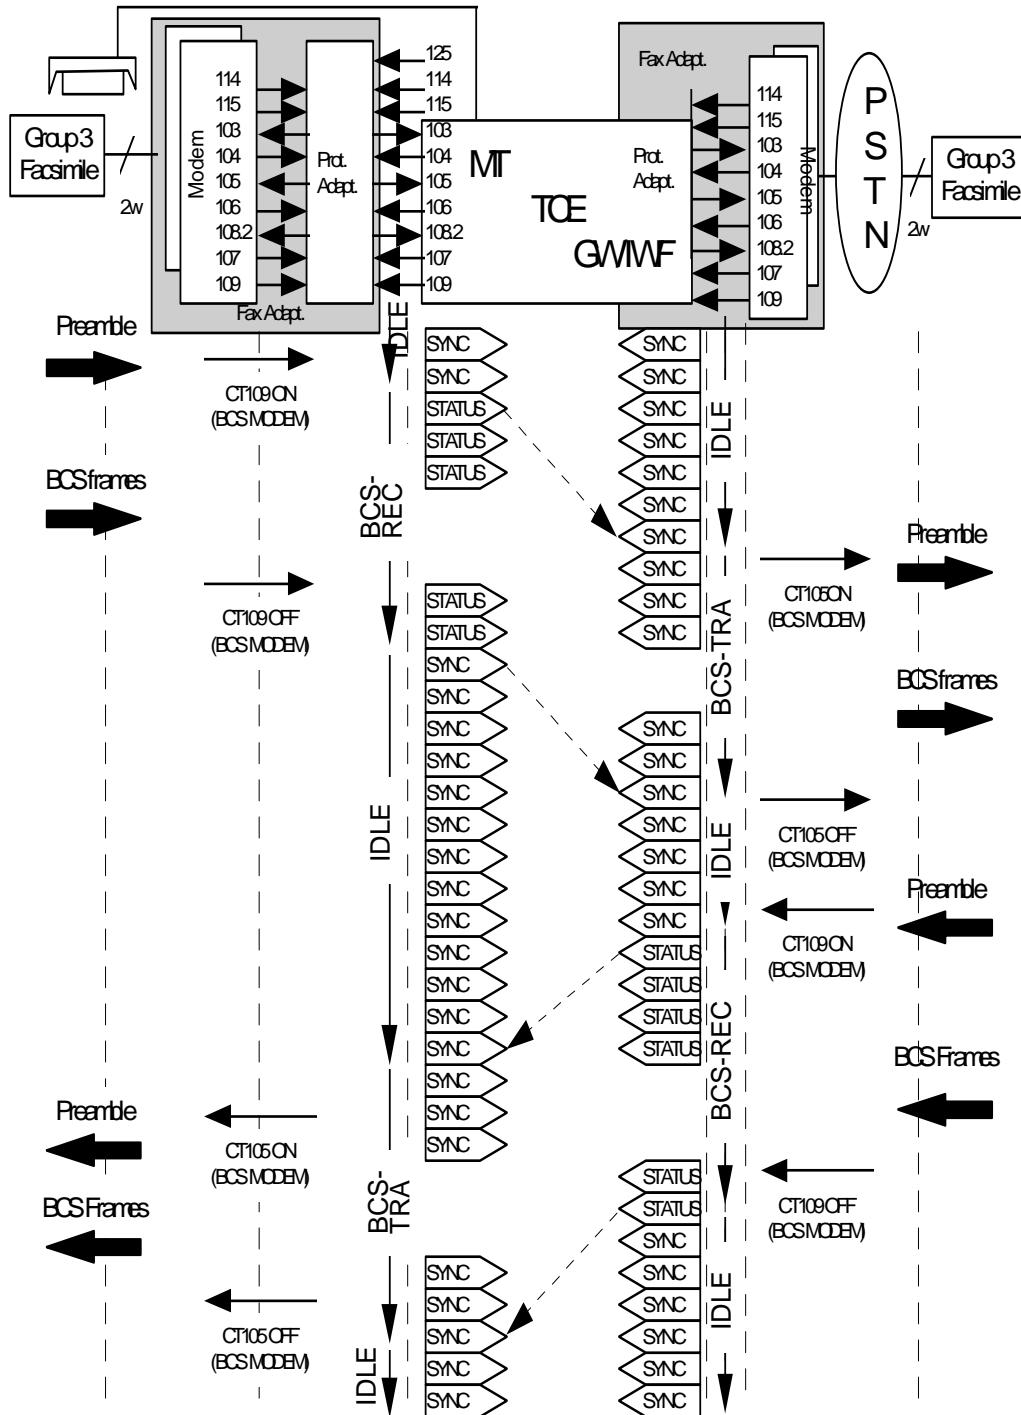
Group 3 Facsimile

2w

Modem

114
115
103
104
105
106
108.2
107
109

Prot. Adapt.

Fax Adapt.

125
114
115
103
104
105
106
108.2
107
109

MT

TCE

GWIWF

Fax Adapt.

Prot. Adapt.

114
115
103
104
105
106
108.2
107
109

Modem

P
S
T
N

2w

Group 3 Facsimile

Preamble

CT109 ON
(BCS MODEM)

IDLE

SYNC
SYNC
STATUS
STATUS
STATUS

SYNC
SYNC
SYNC
SYNC
SYNC
SYNC
SYNC
SYNC
SYNC
SYNC

IDLE

BCS frames

BCS-REC

Preamble

CT109 OFF
(BCS MODEM)

STATUS
STATUS
SYNC
SYNC
SYNC
SYNC
SYNC
SYNC
SYNC
SYNC
SYNC
SYNC
SYNC
SYNC
SYNC
SYNC
SYNC
SYNC
SYNC

CT105 ON
(BCS MODEM)

BCS-TRA

BCS frames

SYNC
SYNC
SYNC
SYNC
SYNC
SYNC
SYNC
STATUS
STATUS
STATUS
STATUS

IDLE

IDLE

CT105 OFF
(BCS MODEM)

Preamble

CT109 ON
(BCS MODEM)

BCS-REC

BCS Frames

Preamble

CT105 ON
(BCS MODEM)

BCS-TRA

BCS Frames

STATUS
STATUS
SYNC
SYNC
SYNC
SYNC
SYNC
SYNC

CT109 OFF
(BCS MODEM)

IDLE

SYNC
SYNC
SYNC
SYNC
SYNC

CT105 OFF
(BCS MODEM)

IDLE